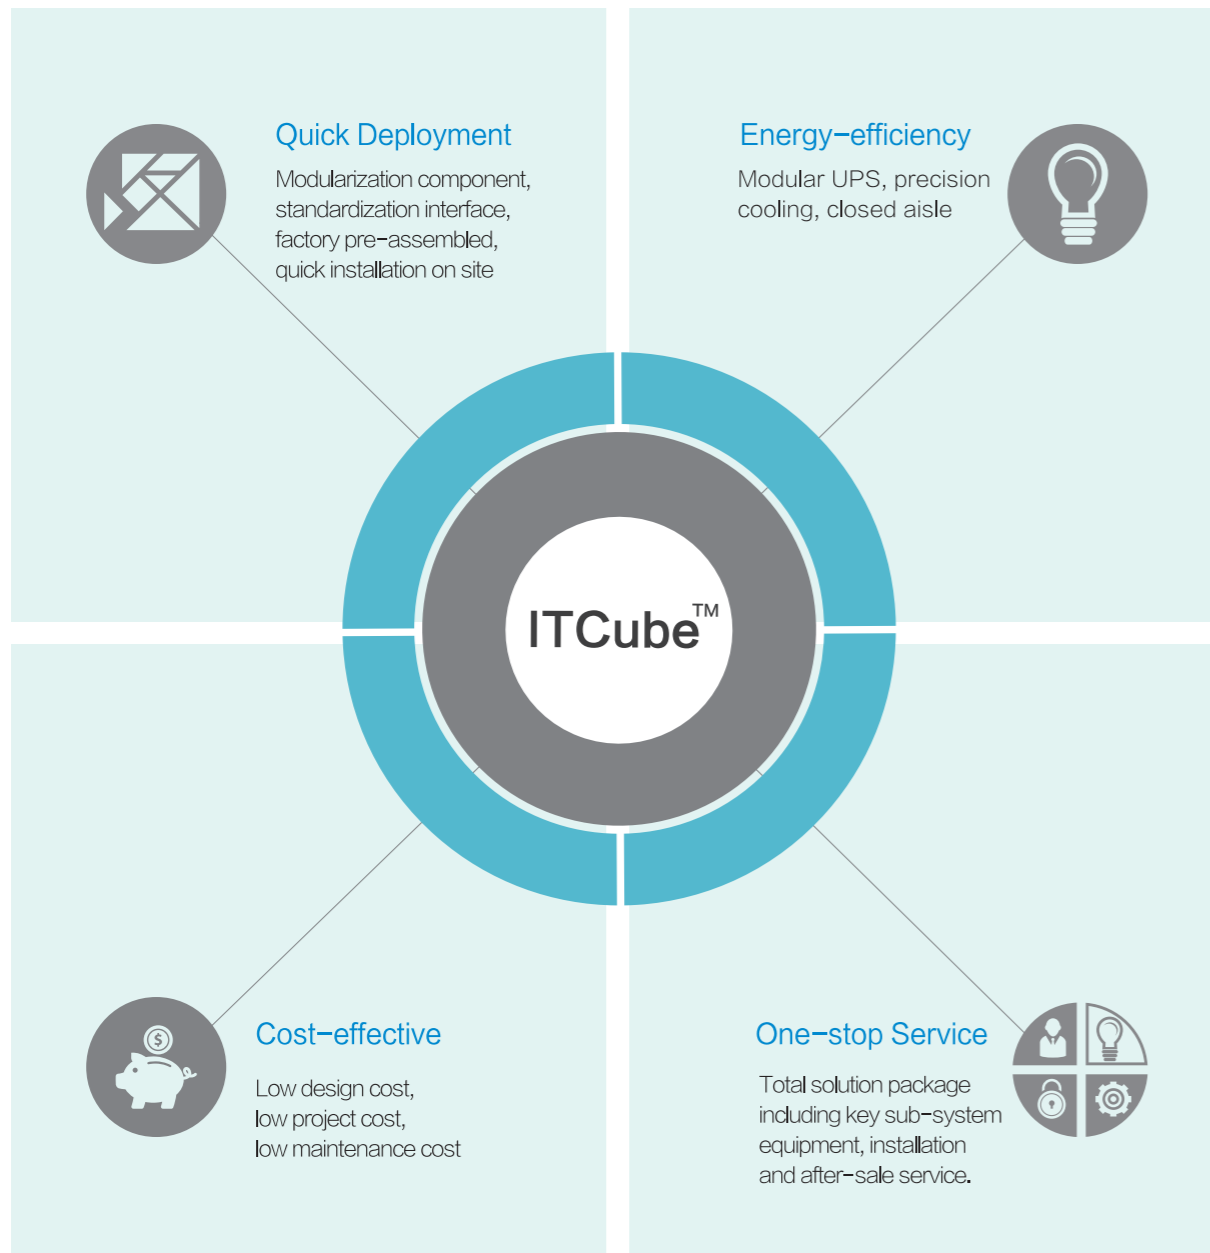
Quick Deployment

Modularization component, standardization interface, factory pre-assembled, quick installation on site

Energy-efficiency

Modular UPS, precision cooling, closed aisle

ITCube™

Cost-effective

Low design cost, low project cost, low maintenance cost

One-stop Service

Total solution package including key sub-system equipment, installation and after-sale service.